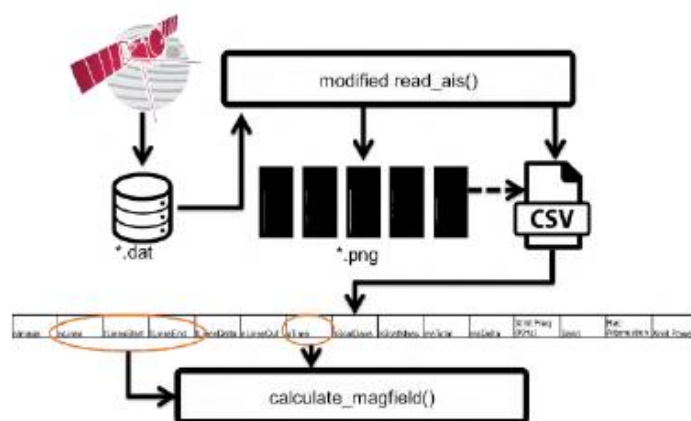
modified read_ais()

*.dat

*.png

CSV

| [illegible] | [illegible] | CurveStart | CurveEnd | CurveDelta | CurveOut | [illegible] | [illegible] | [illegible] | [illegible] | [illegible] | Start Freq (MHz) | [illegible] | Max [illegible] | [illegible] |
|---|---|---|---|---|---|---|---|---|---|---|---|---|---|---|

calculate_magfield()